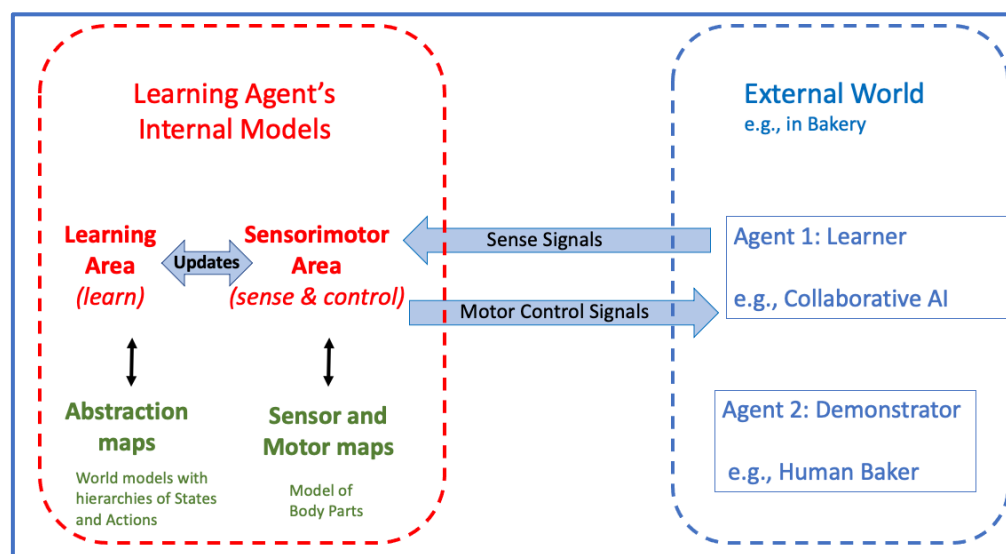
Learning Agent's Internal Models

Learning Area (learn)

Updates

Sensorimotor Area (sense & control)

Abstraction maps

World models with hierarchies of States and Actions

Sensor and Motor maps

Model of Body Parts

Sense Signals

Motor Control Signals

External World
e.g., in Bakery

Agent 1: Learner

e.g., Collaborative AI

Agent 2: Demonstrator

e.g., Human Baker